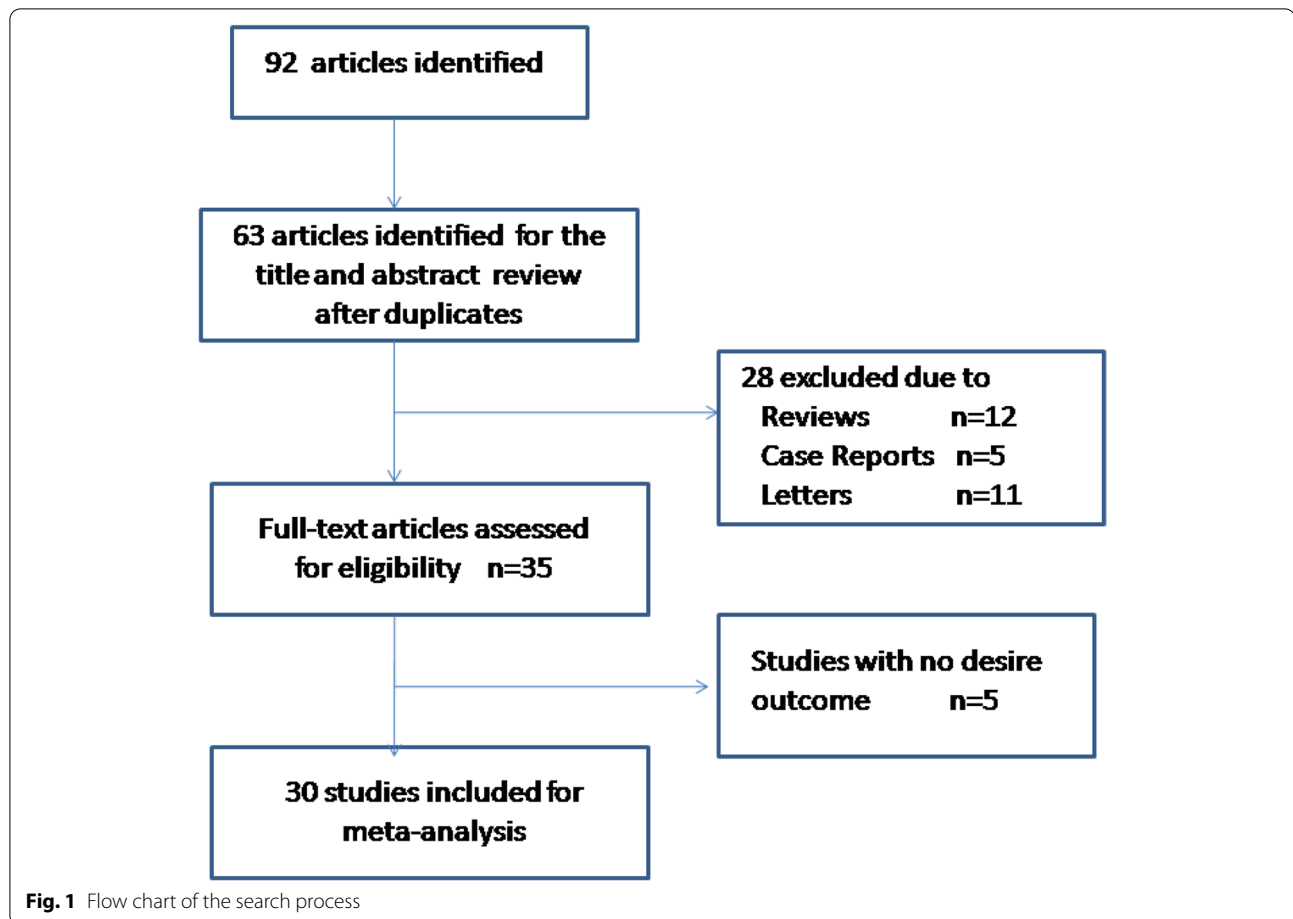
92 articles identified

63 articles identified for the title and abstract review after duplicates

28 excluded due to
Reviews n=12
Case Reports n=5
Letters n=11

Full-text articles assessed for eligibility n=35

Studies with no desire outcome n=5

30 studies included for meta-analysis

**Fig. 1** Flow chart of the search process